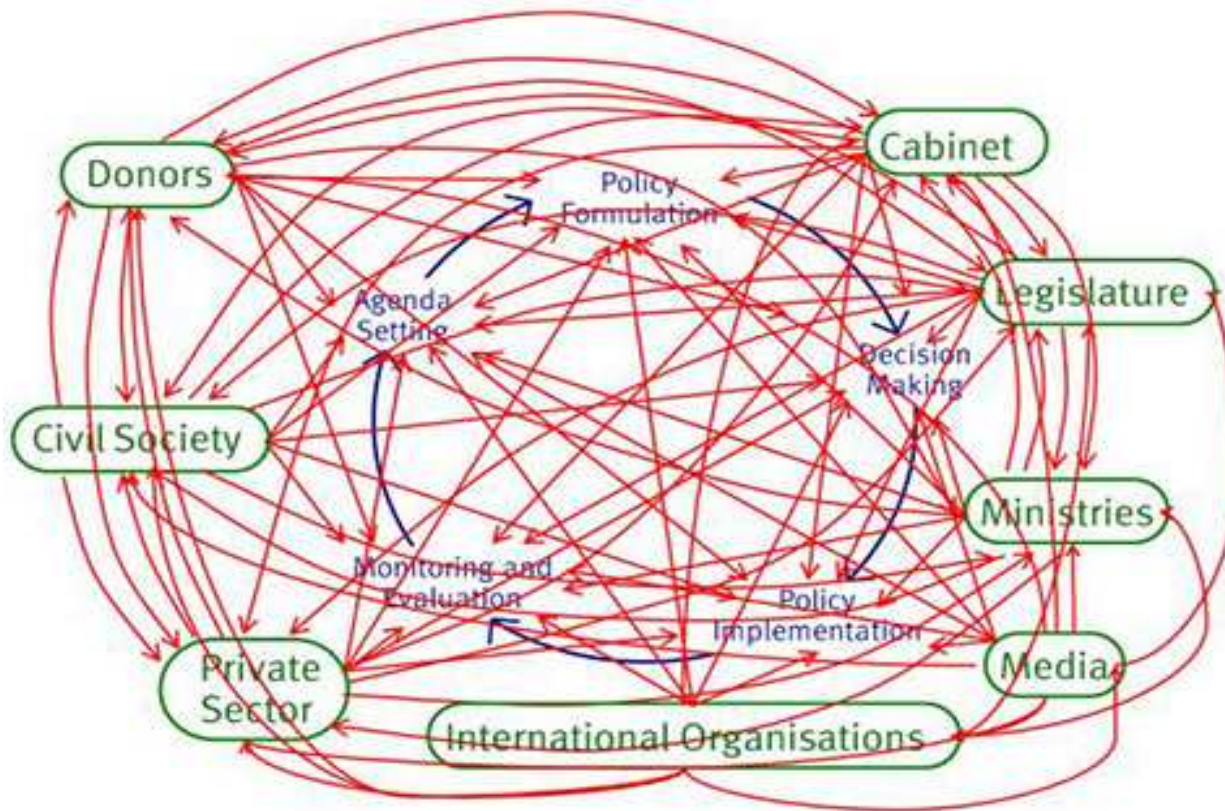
Cabinet

Donors

Policy Formulation

Legislature

Agenda Setting

Decision Making

Civil Society

Ministries

Monitoring and Evaluation

Policy Implementation

Private Sector

Media

International Organisations